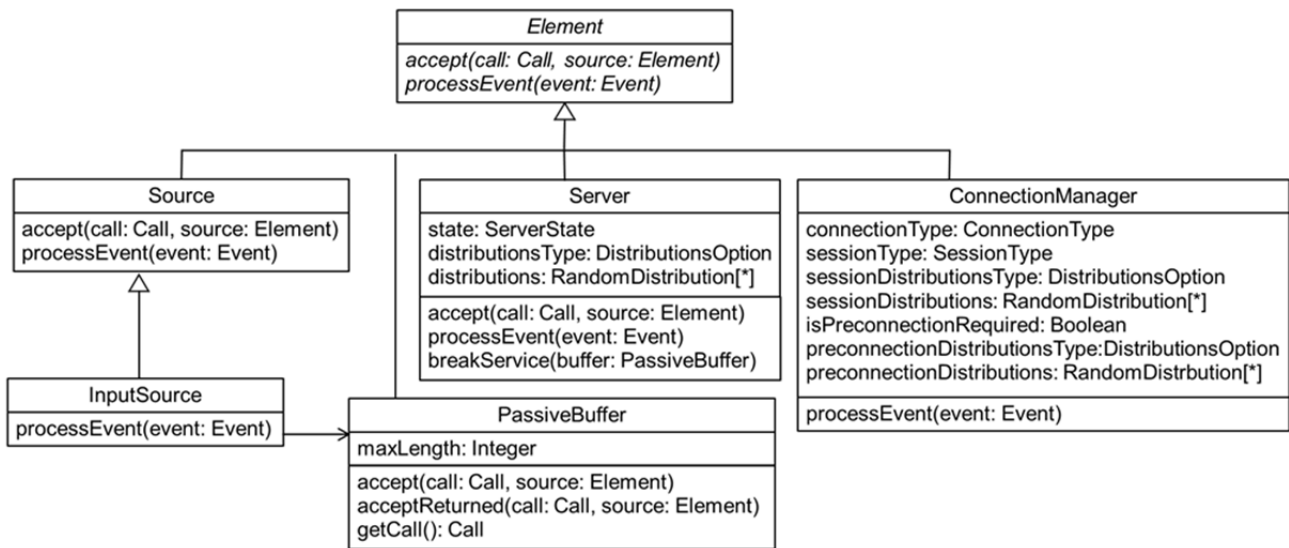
Element

accept(call: Call, source: Element)
processEvent(event: Event)

Source

accept(call: Call, source: Element)
processEvent(event: Event)

Server

state: ServerState
distributionsType: DistributionsOption
distributions: RandomDistribution[*]

accept(call: Call, source: Element)
processEvent(event: Event)
breakService(buffer: PassiveBuffer)

ConnectionManager

connectionType: ConnectionType
sessionType: SessionType
sessionDistributionsType: DistributionsOption
sessionDistributions: RandomDistribution[*]
isPreconnectionRequired: Boolean
preconnectionDistributionsType:DistributionsOption
preconnectionDistributions: RandomDistrbution[*]

processEvent(event: Event)

InputSource

processEvent(event: Event)

PassiveBuffer

maxLength: Integer

accept(call: Call, source: Element)
acceptReturned(call: Call, source: Element)
getCall(): Call